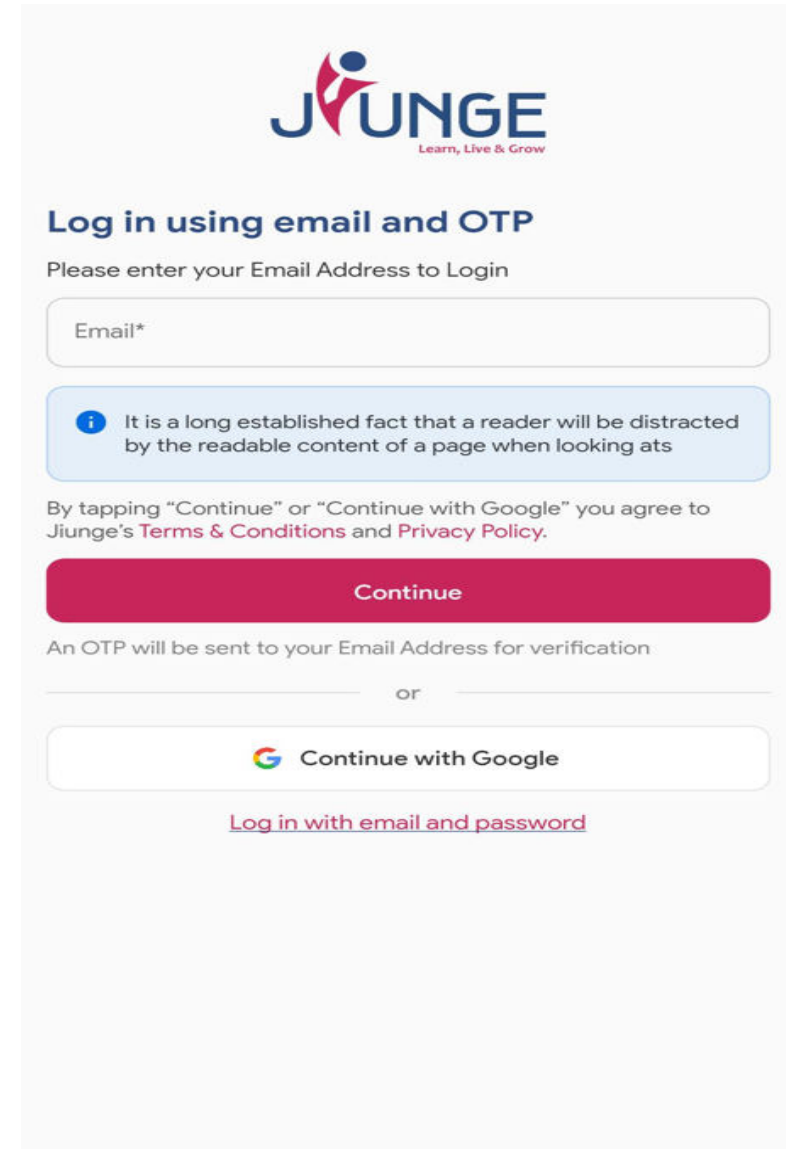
JIUNGE
Learn, Live & Grow

Log in using email and OTP

Please enter your Email Address to Login

Email*

It is a long established fact that a reader will be distracted by the readable content of a page when looking ats

By tapping “Continue” or “Continue with Google” you agree to Jiunge’s Terms & Conditions and Privacy Policy.

Continue

An OTP will be sent to your Email Address for verification

or

Continue with Google

Log in with email and password